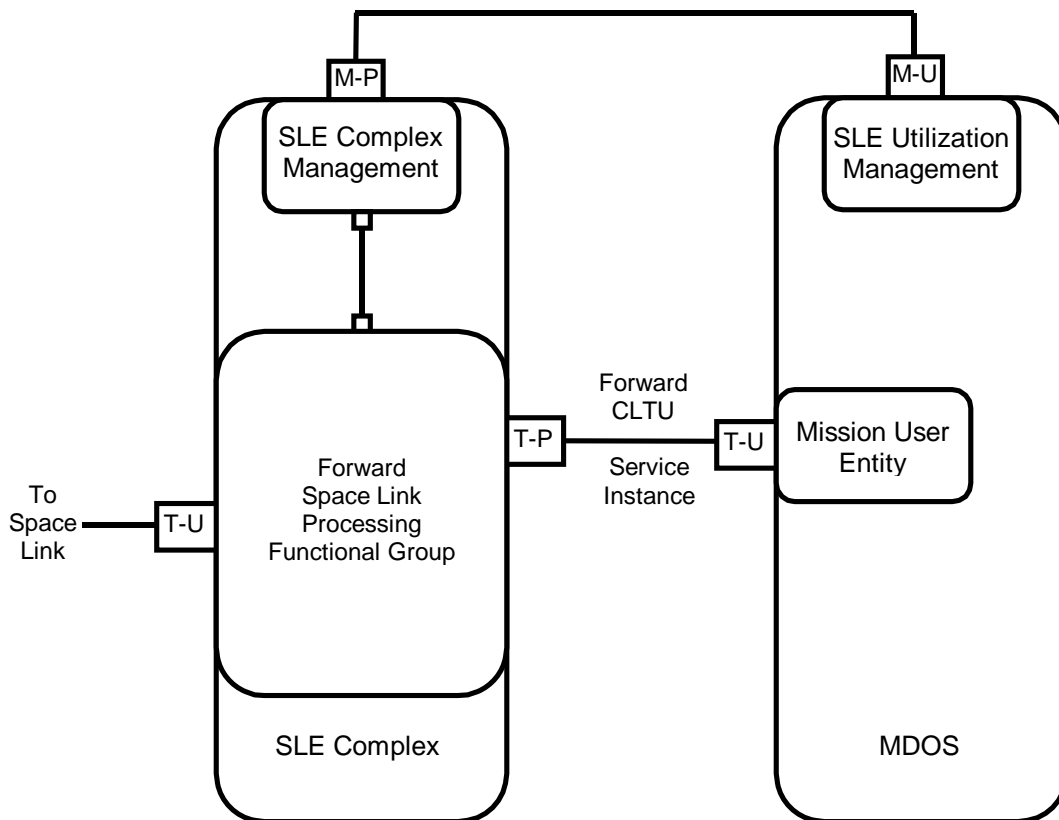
M-P

M-U

SLE Complex Management

SLE Utilization Management

Forward CLTU

T-P

T-U

Mission User Entity

Service Instance

To Space Link

T-U

Forward Space Link Processing Functional Group

SLE Complex

MDOS